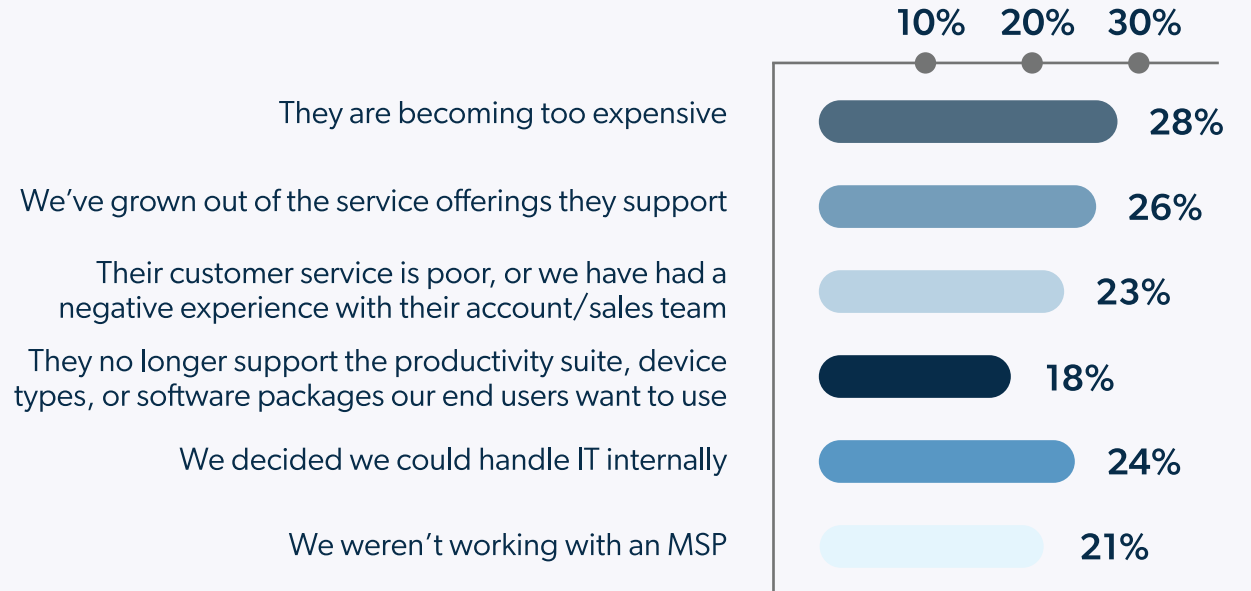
10% 20% 30%

They are becoming too expensive 28%

We've grown out of the service offerings they support 26%

Their customer service is poor, or we have had a negative experience with their account/sales team 23%

They no longer support the productivity suite, device types, or software packages our end users want to use 18%

We decided we could handle IT internally 24%

We weren't working with an MSP 21%